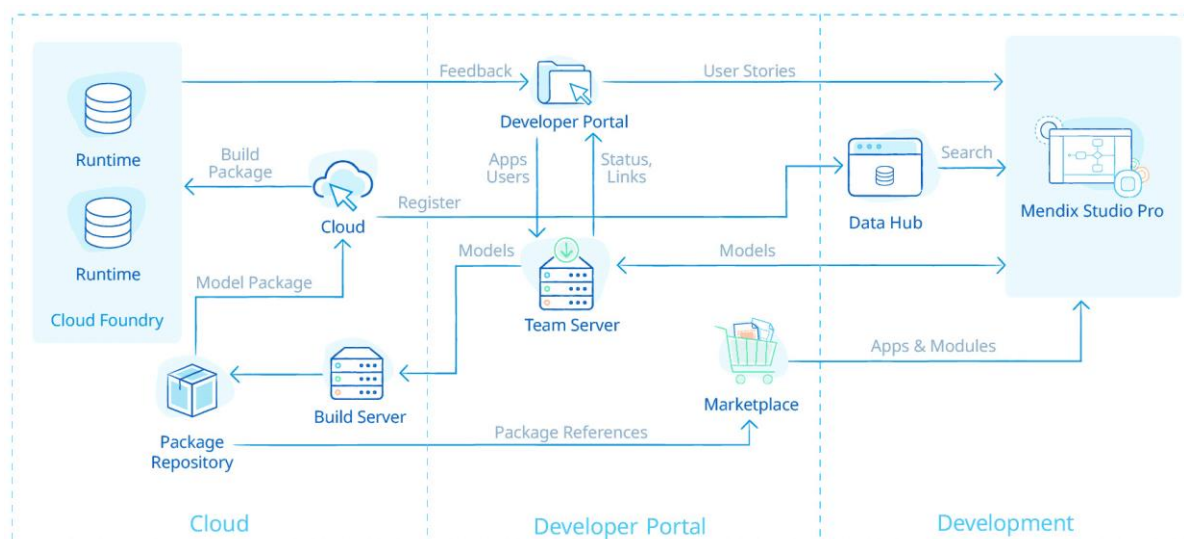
Feedback
User Stories
Developer Portal
Runtime
Build Package
Apps Users
Status, Links
Search
Data Hub
Mendix Studio Pro
Cloud
Register
Runtime
Models
Models
Model Package
Team Server
Cloud Foundry
Apps & Modules
Build Server
Marketplace
Package Repository
Package References
Cloud
Developer Portal
Development